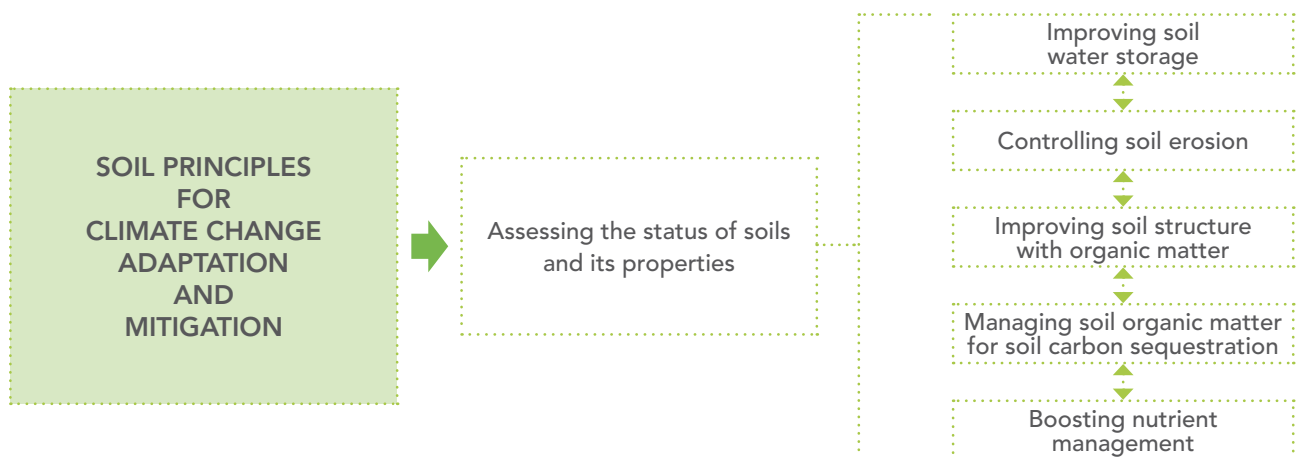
SOIL PRINCIPLES FOR CLIMATE CHANGE ADAPTATION AND MITIGATION

Assessing the status of soils and its properties

Improving soil water storage

Controlling soil erosion

Improving soil structure with organic matter

Managing soil organic matter for soil carbon sequestration

Boosting nutrient management